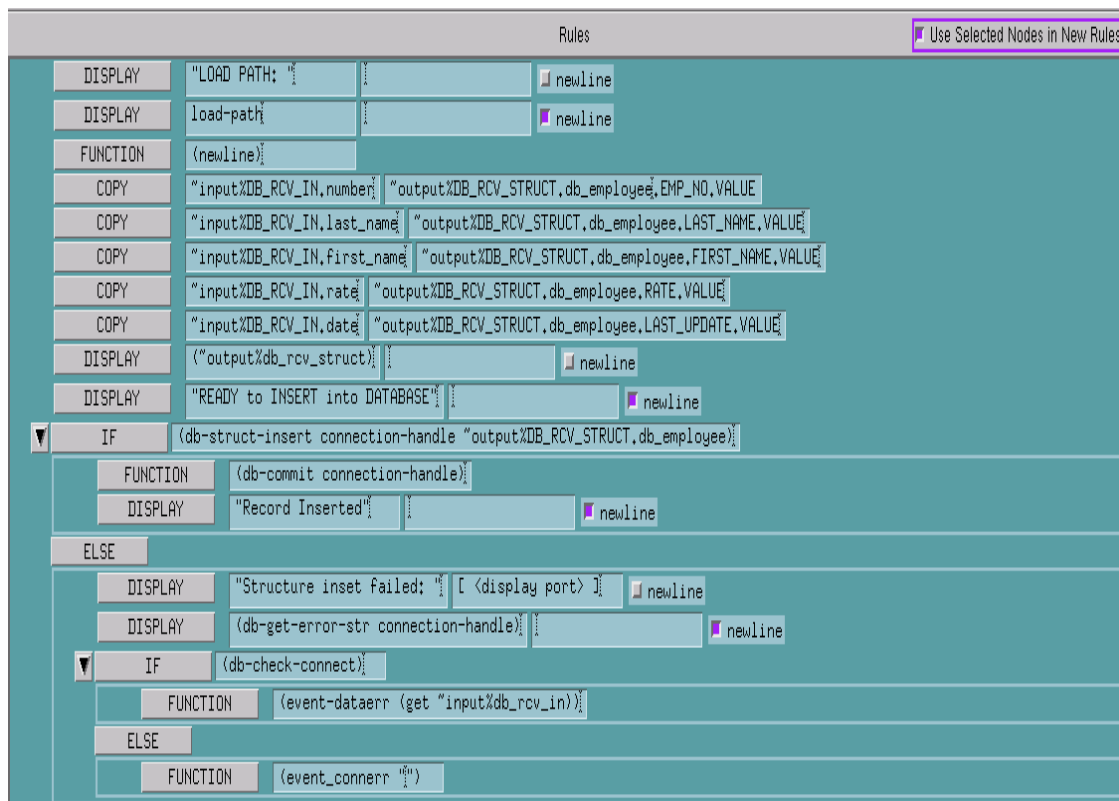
Rules

Use Selected Nodes in New Rules

DISPLAY "LOAD PATH: " newline
DISPLAY load-path newline
FUNCTION (newline)
COPY ~input%DB_RCV_IN.number ~output%DB_RCV_STRUCT.db_employee.EMP_NO.VALUE
COPY ~input%DB_RCV_IN.last_name ~output%DB_RCV_STRUCT.db_employee.LAST_NAME.VALUE
COPY ~input%DB_RCV_IN.first_name ~output%DB_RCV_STRUCT.db_employee.FIRST_NAME.VALUE
COPY ~input%DB_RCV_IN.rate ~output%DB_RCV_STRUCT.db_employee.RATE.VALUE
COPY ~input%DB_RCV_IN.date ~output%DB_RCV_STRUCT.db_employee.LAST_UPDATE.VALUE
DISPLAY (~output%db_rcv_struct) newline
DISPLAY "READY to INSERT into DATABASE" newline
IF (db-struct-insert connection-handle ~output%DB_RCV_STRUCT.db_employee)
FUNCTION (db-commit connection-handle)
DISPLAY "Record Inserted" newline
ELSE
DISPLAY "Structure inset failed: " [ (display port) ] newline
DISPLAY (db-get-error-str connection-handle) newline
IF (db-check-connect)
FUNCTION (event-dataerr (get ~input%db_rcv_in))
ELSE
FUNCTION (event_connerr "")